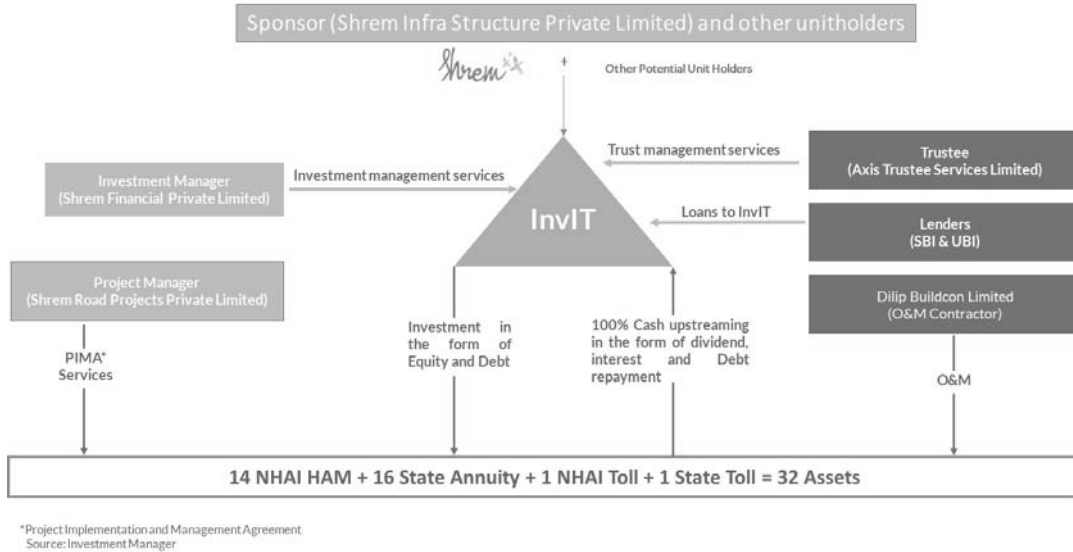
Sponsor (Shrem Infra Structure Private Limited) and other unitholders

Shrem + Other Potential Unit Holders

Trust management services

Trustee (Axis Trustee Services Limited)

Investment Manager (Shrem Financial Private Limited)

Investment management services

InvIT

Loans to InvIT

Lenders (SBI & UBI)

Project Manager (Shrem Road Projects Private Limited)

Dilip Buildcon Limited (O&M Contractor)

PIMA* Services

Investment in the form of Equity and Debt

100% Cash upstreaming in the form of dividend, interest and Debt repayment

O&M

14 NHAI HAM + 16 State Annuity + 1 NHAI Toll + 1 State Toll = 32 Assets

*Project Implementation and Management Agreement
Source: Investment Manager